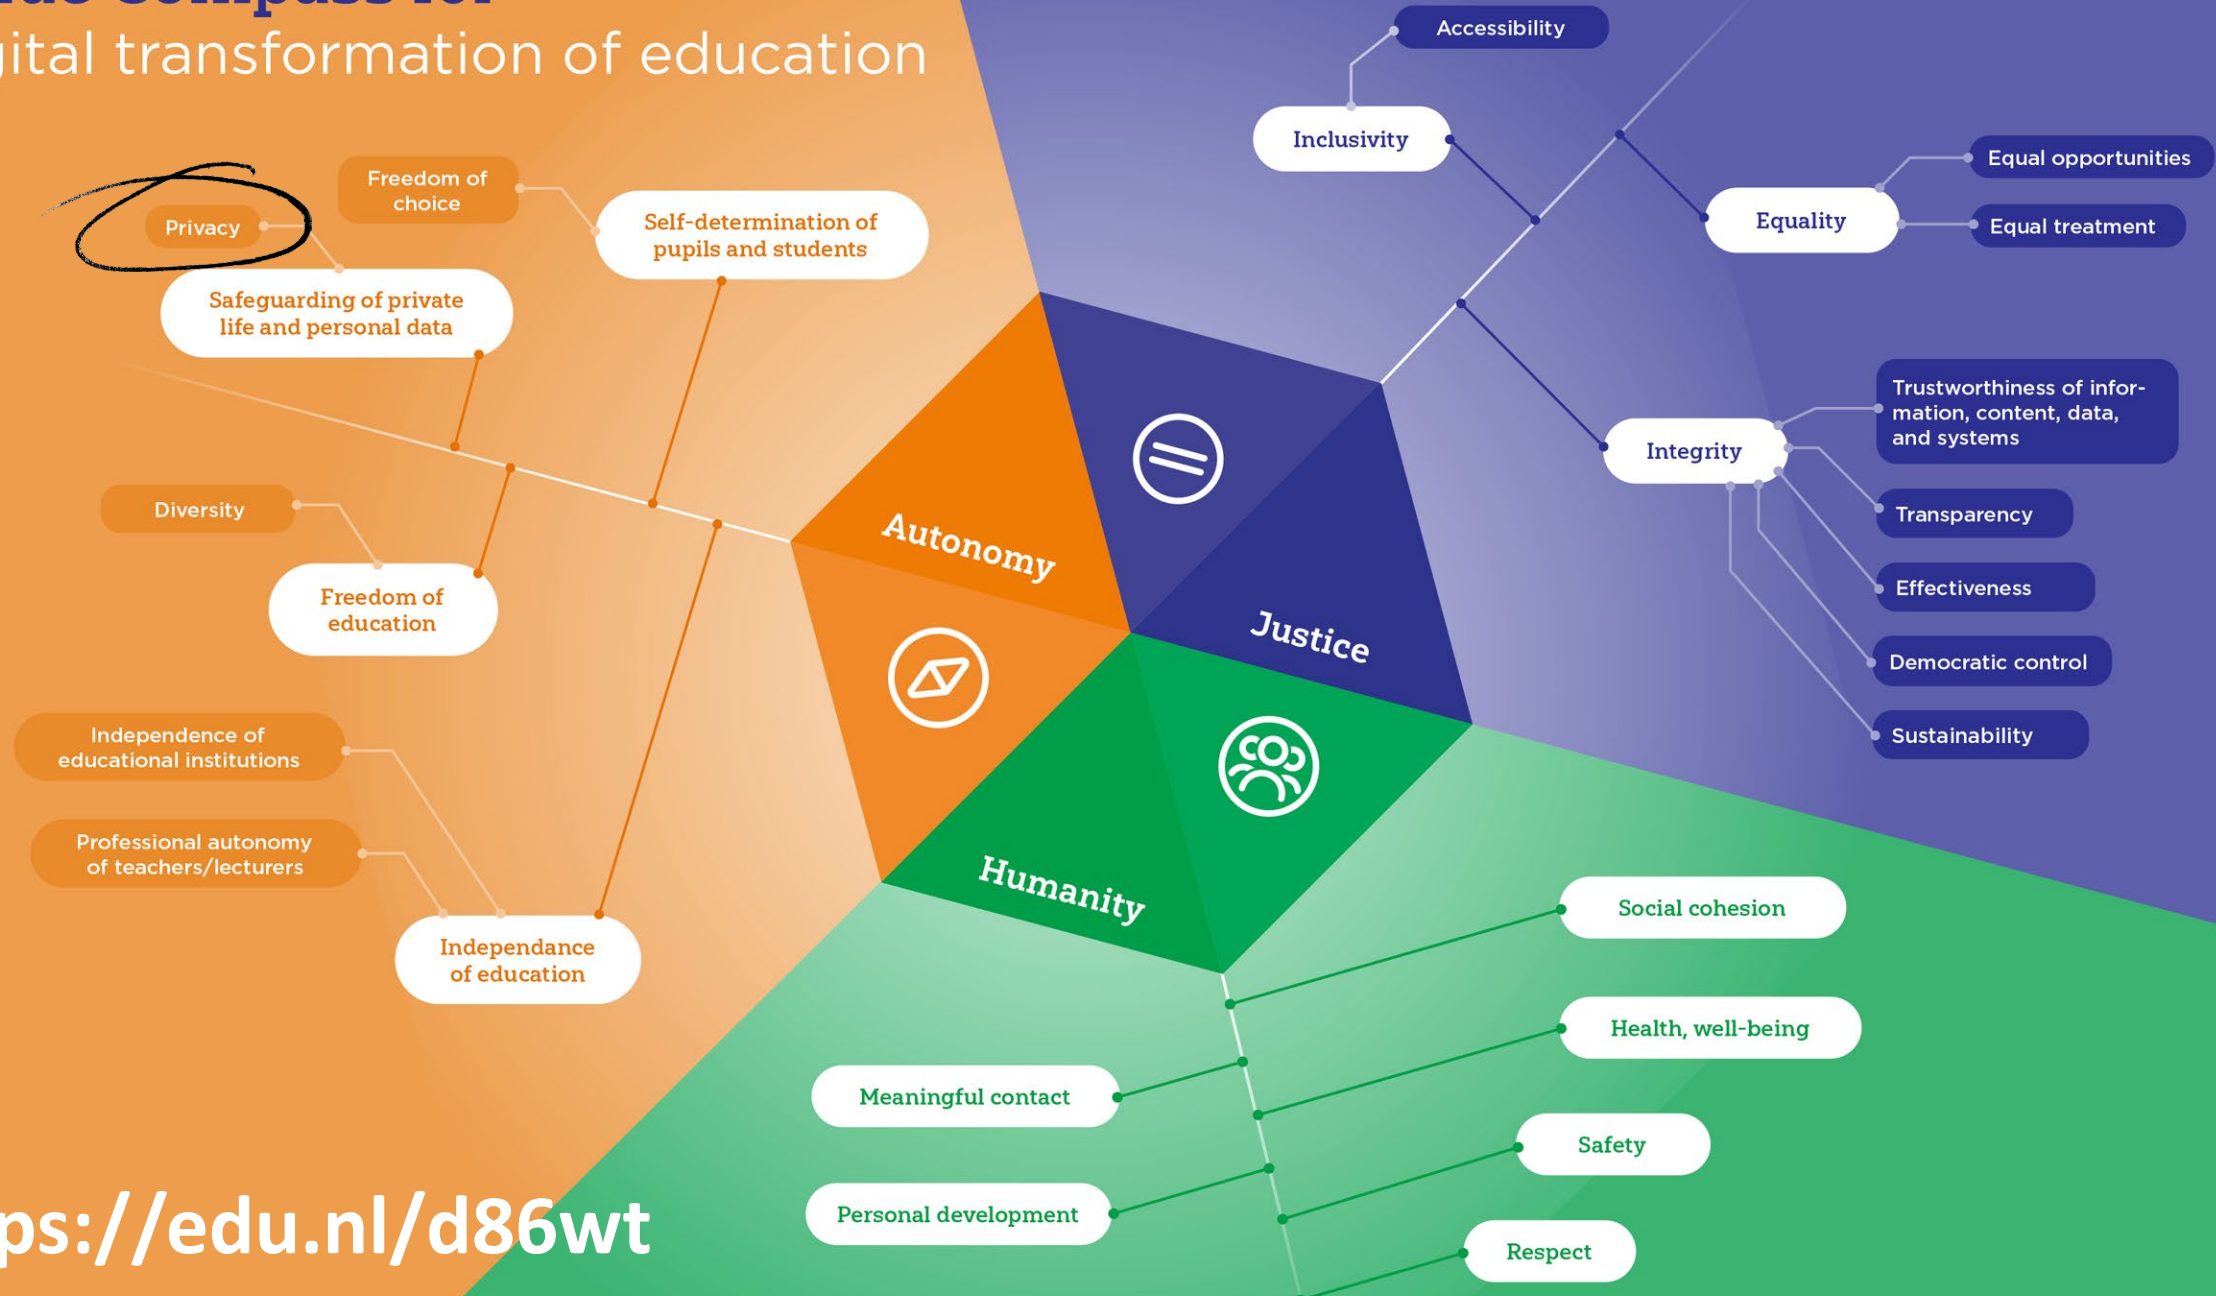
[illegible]
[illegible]ital transformation of education

Freedom of choice

Privacy

Self-determination of pupils and students

Safeguarding of private life and personal data

Diversity

Freedom of education

Independence of educational institutions

Professional autonomy of teachers/lecturers

Independance of education

Accessibility

Inclusivity

Equal opportunities

Equality

Equal treatment

Trustworthiness of information, content, data, and systems

Integrity

Transparency

Effectiveness

Democratic control

Sustainability

Autonomy

Justice

Humanity

Social cohesion

Health, well-being

Meaningful contact

Safety

Personal development

Respect

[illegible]ps://edu.nl/d86wt